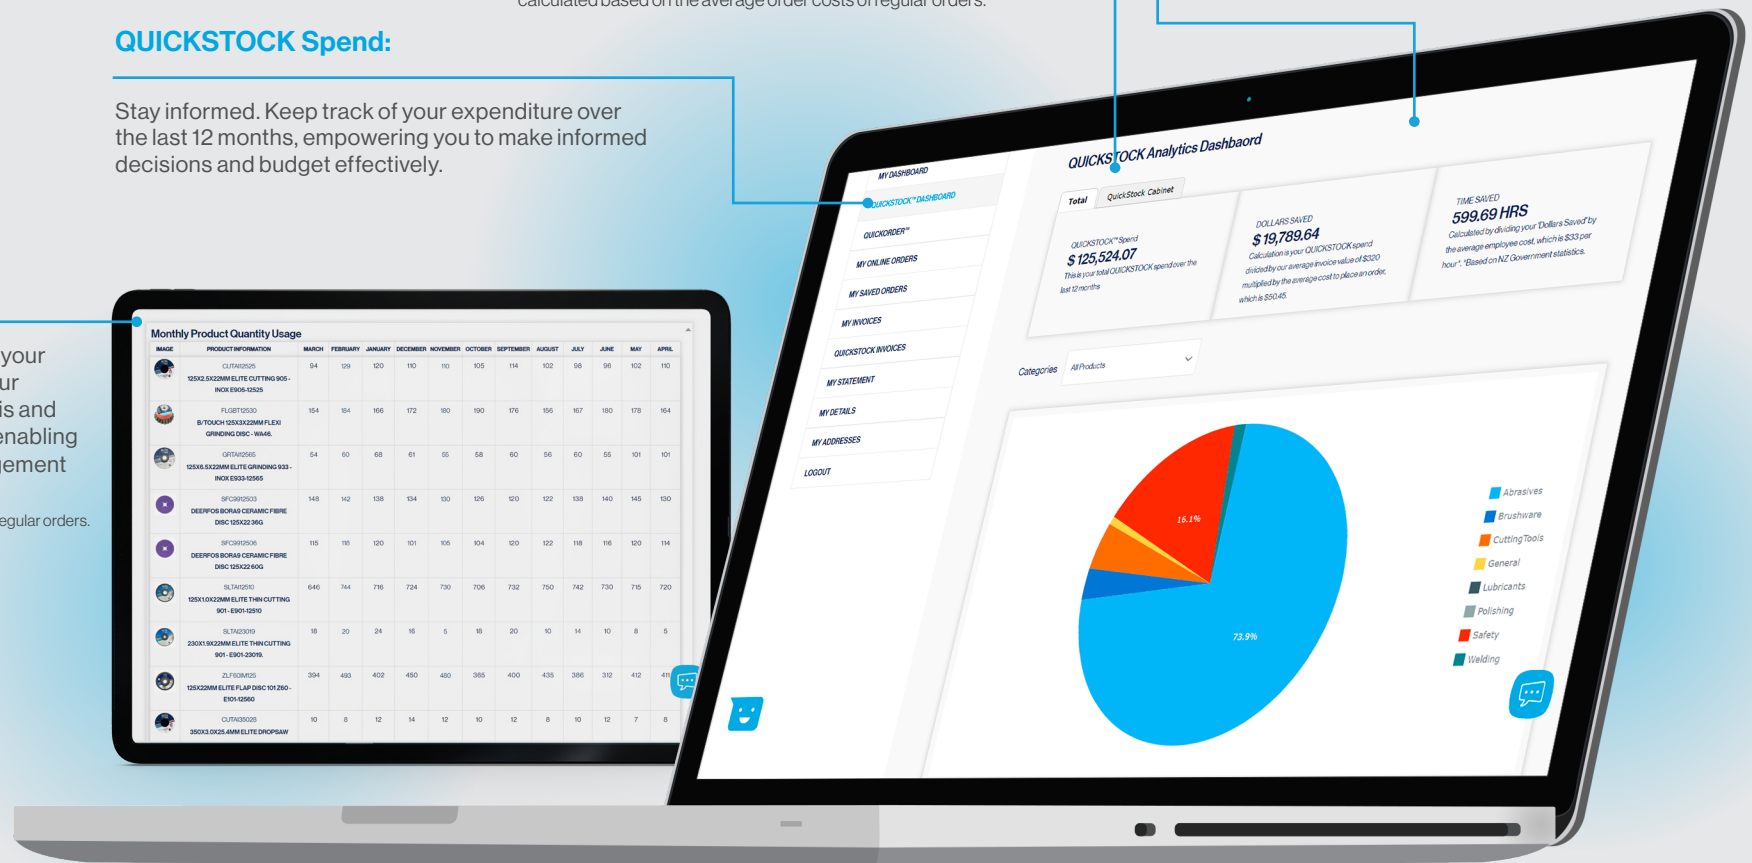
calculated based on the average order costs of regular orders.

QUICKSTOCK Spend:

Stay informed. Keep track of your expenditure over the last 12 months, empowering you to make informed decisions and budget effectively.

your
ur
is and
enabling
ement

egular orders.

Monthly Product Quantity Usage

| IMAGE | PRODUCT INFORMATION | MARCH | FEBRUARY | JANUARY | DECEMBER | NOVEMBER | OCTOBER | SEPTEMBER | AUGUST | JULY | JUNE | MAY | APRIL |
|---|---|---|---|---|---|---|---|---|---|---|---|---|---|
| | CUTAI12525 125X2.5X22MM ELITE CUTTING 905 - INOX E905-12525 | 94 | 129 | 120 | 110 | 110 | 105 | 114 | 102 | 98 | 96 | 102 | 110 |
| | FLGBT12530 B/TOUCH 125X3X22MM FLEXI GRINDING DISC - WA46. | 154 | 164 | 166 | 172 | 180 | 190 | 176 | 156 | 167 | 180 | 178 | 164 |
| | GRTAI12565 125X6.5X22MM ELITE GRINDING 933 - INOX E933-12565 | 54 | 60 | 68 | 61 | 55 | 58 | 60 | 56 | 60 | 55 | 101 | 101 |
| | SFC0912503 DEERFOS BORA9 CERAMIC FIBRE DISC 125X22 36G | 148 | 142 | 138 | 134 | 130 | 126 | 120 | 122 | 138 | 140 | 145 | 130 |
| | SFC0912506 DEERFOS BORA9 CERAMIC FIBRE DISC 125X22 60G | 115 | 116 | 120 | 101 | 105 | 104 | 120 | 122 | 118 | 116 | 120 | 114 |
| | SLTAI12510 125X1.0X22MM ELITE THIN CUTTING 901 - E901-12510 | 646 | 744 | 716 | 724 | 730 | 706 | 732 | 750 | 742 | 730 | 715 | 720 |
| | SLTAI23019 230X1.9X22MM ELITE THIN CUTTING 901 - E901-23019. | 18 | 20 | 24 | 16 | 5 | 18 | 20 | 10 | 14 | 10 | 8 | 5 |
| | ZLF50IM125 125X22MM ELITE FLAP DISC 101 Z60 - E101-12560 | 394 | 493 | 402 | 450 | 480 | 365 | 400 | 435 | 386 | 312 | 412 | 411 |
| | CUTAI35028 350X3.0X25.4MM ELITE DROPSAW | 10 | 8 | 12 | 14 | 12 | 10 | 12 | 8 | 10 | 12 | 7 | 8 |

MY DASHBOARD
QUICKSTOCK™ DASHBOARD
QUICKORDER™
MY ONLINE ORDERS
MY SAVED ORDERS
MY INVOICES
QUICKSTOCK INVOICES
MY STATEMENT
MY DETAILS
MY ADDRESSES
LOGOUT

QUICKSTOCK Analytics Dashboard

Total
QuickStock Cabinet

QUICKSTOCK™ Spend
$ 125,524.07
This is your total QUICKSTOCK spend over the last 12 months

DOLLARS SAVED
$ 19,789.64
Calculation is your QUICKSTOCK spend divided by our average invoice value of $320 multiplied by the average cost to place an order, which is $50.45.

TIME SAVED
599.69 HRS
Calculated by dividing your 'Dollars Saved' by the average employee cost, which is $33 per hour*. *Based on NZ Government statistics.

Categories
All Products

16.1%
73.9%

Abrasives
Brushware
Cutting Tools
General
Lubricants
Polishing
Safety
Welding